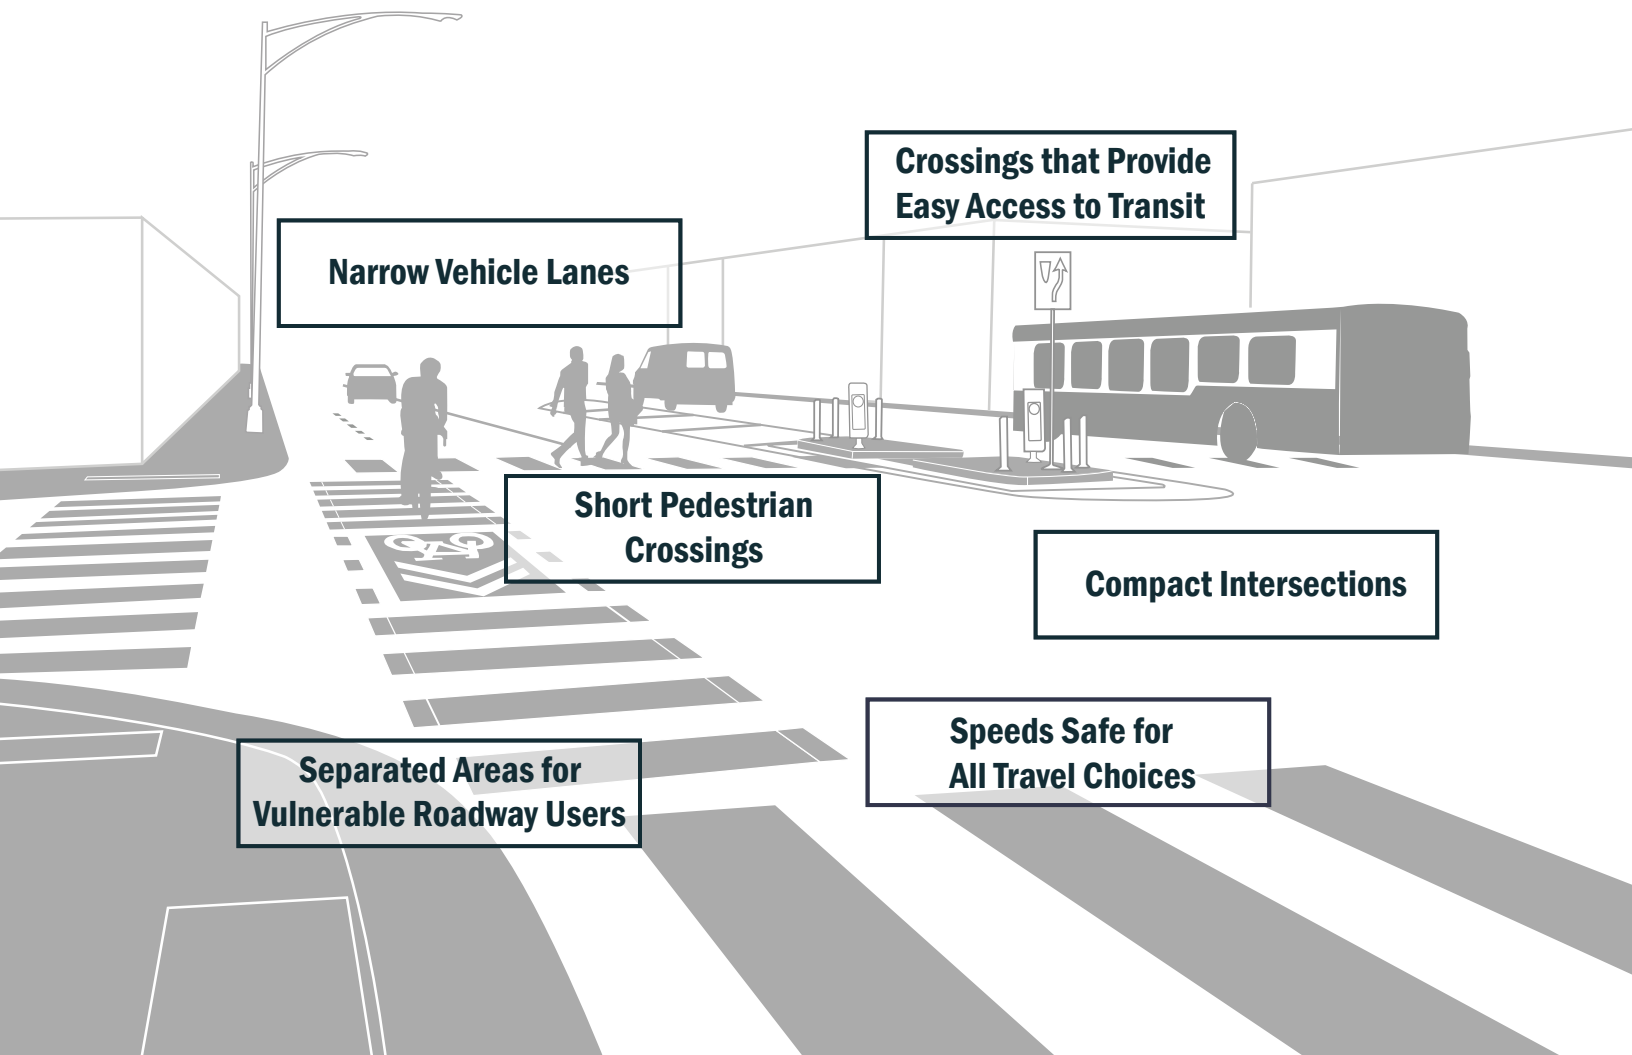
Crossings that Provide Easy Access to Transit

Narrow Vehicle Lanes

Short Pedestrian Crossings

Compact Intersections

Speeds Safe for All Travel Choices

Separated Areas for Vulnerable Roadway Users